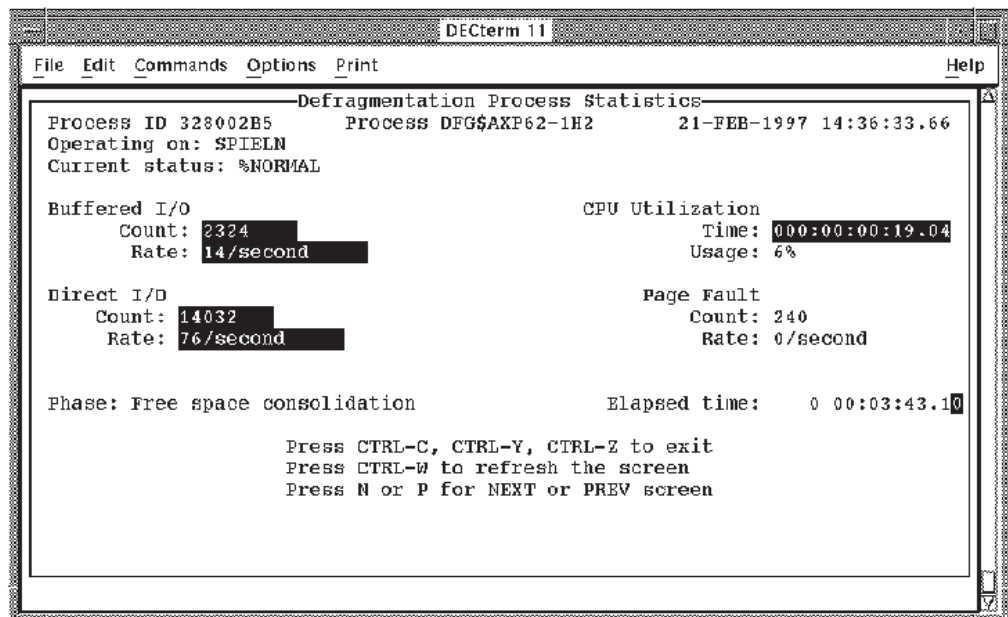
DECterm 11

File Edit Commands Options Print Help

Defragmentation Process Statistics

Process ID 328002B5 Process DFG$AXP62-1H2 21-FEB-1997 14:36:33.66
Operating on: SPIELN
Current status: %NORMAL

Buffered I/O
Count: 2324
Rate: 14/second

CPU Utilization
Time: 000:00:00:19.04
Usage: 6%

Direct I/O
Count: 14032
Rate: 76/second

Page Fault
Count: 240
Rate: 0/second

Phase: Free space consolidation

Elapsed time: 0 00:03:43.10

Press CTRL-C, CTRL-Y, CTRL-Z to exit
Press CTRL-W to refresh the screen
Press N or P for NEXT or PREV screen